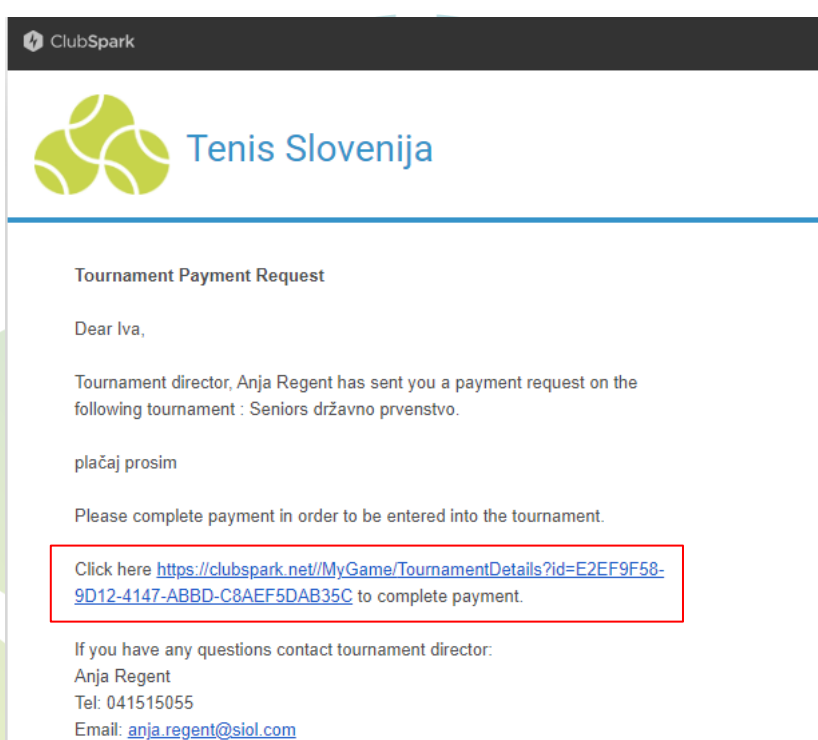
ClubSpark

Tenis Slovenija

Tournament Payment Request

Dear Iva,

Tournament director, Anja Regent has sent you a payment request on the following tournament : Seniors državno prvenstvo.

plačaj prosim

Please complete payment in order to be entered into the tournament.

Click here https://clubspark.net//MyGame/TournamentDetails?id=E2EF9F58-9D12-4147-ABBD-C8AEF5DAB35C to complete payment.

If you have any questions contact tournament director:
Anja Regent
Tel: 041515055
Email: anja.regent@siol.com